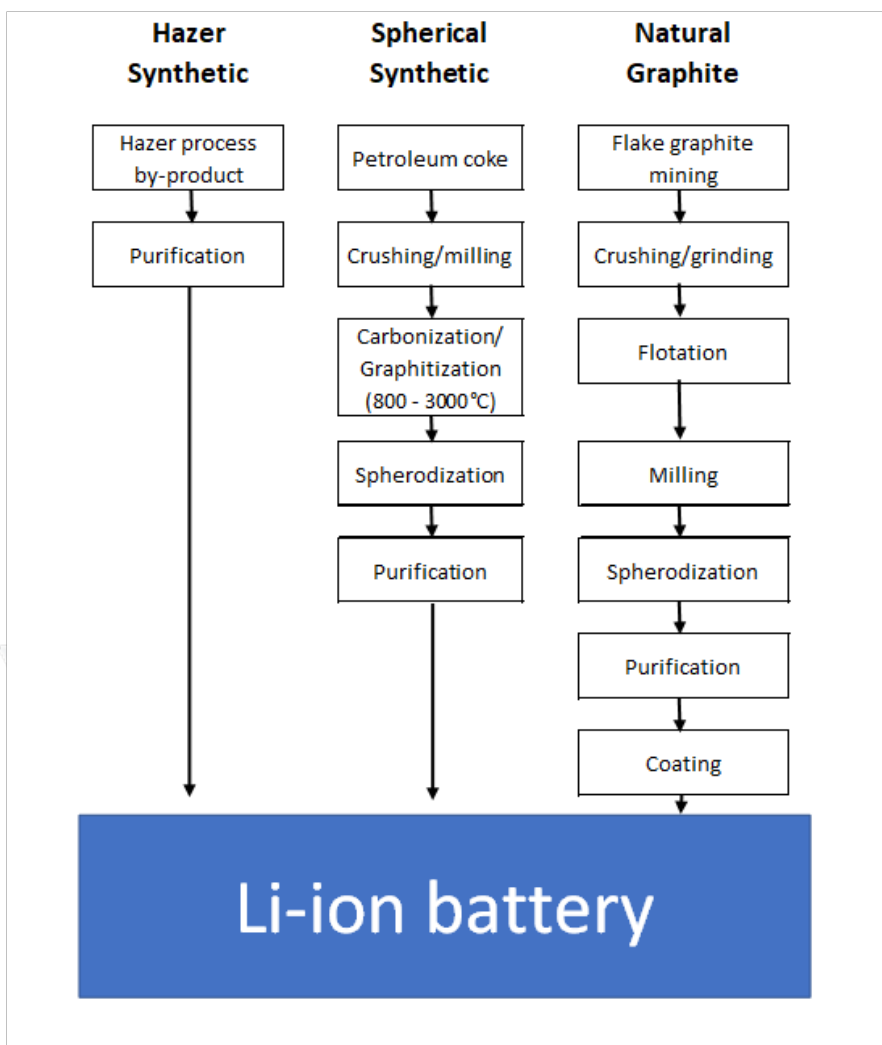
Hazer Synthetic

Hazer process by-product

Purification

Spherical Synthetic

Petroleum coke

Crushing/milling

Carbonization/ Graphitization (800 - 3000°C)

Spherodization

Purification

Natural Graphite

Flake graphite mining

Crushing/grinding

Flotation

Milling

Spherodization

Purification

Coating

Li-ion battery